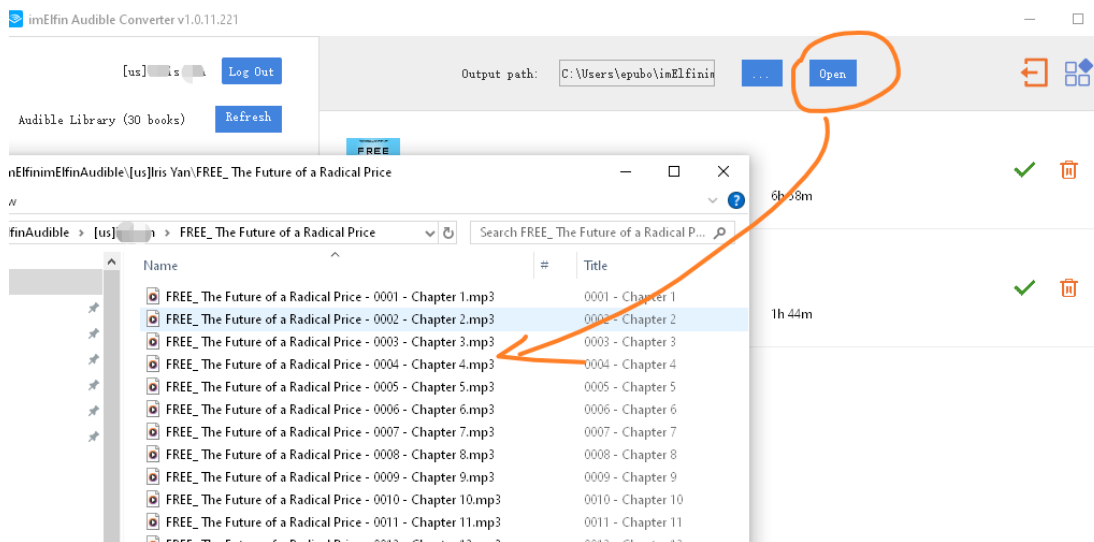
imElfin Audible Converter v1.0.11.221

[us][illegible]is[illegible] Log Out

Audible Library (30 books) Refresh

Output path: C:\Users\epubo\imElfinim ... Open

FREE

imElfinimElfinAudible\[us]Iris Yan\FREE_ The Future of a Radical Price

w

lfinAudible > [us][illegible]n > FREE_ The Future of a Radical Price

Search FREE_ The Future of a Radical P...

6h 58m

1h 44m

| Name | # | Title |
|---|---|---|
| FREE_ The Future of a Radical Price - 0001 - Chapter 1.mp3 | | 0001 - Chapter 1 |
| FREE_ The Future of a Radical Price - 0002 - Chapter 2.mp3 | | 0002 - Chapter 2 |
| FREE_ The Future of a Radical Price - 0003 - Chapter 3.mp3 | | 0003 - Chapter 3 |
| FREE_ The Future of a Radical Price - 0004 - Chapter 4.mp3 | | 0004 - Chapter 4 |
| FREE_ The Future of a Radical Price - 0005 - Chapter 5.mp3 | | 0005 - Chapter 5 |
| FREE_ The Future of a Radical Price - 0006 - Chapter 6.mp3 | | 0006 - Chapter 6 |
| FREE_ The Future of a Radical Price - 0007 - Chapter 7.mp3 | | 0007 - Chapter 7 |
| FREE_ The Future of a Radical Price - 0008 - Chapter 8.mp3 | | 0008 - Chapter 8 |
| FREE_ The Future of a Radical Price - 0009 - Chapter 9.mp3 | | 0009 - Chapter 9 |
| FREE_ The Future of a Radical Price - 0010 - Chapter 10.mp3 | | 0010 - Chapter 10 |
| FREE_ The Future of a Radical Price - 0011 - Chapter 11.mp3 | | 0011 - Chapter 11 |
| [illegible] | | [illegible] |